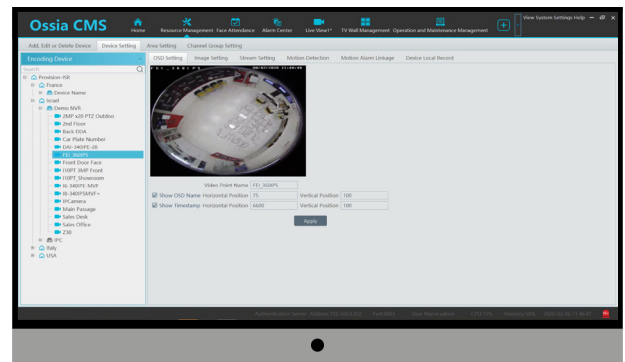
Ossia CMS

Home Resource Management Face Attendance Alarm Center Live View1* TV Wall Management Operation and Maintenance Management

View System Settings Help

Add, Edit or Delete Device Device Setting Area Setting Channel Group Setting

Encoding Device

Search

Provision-ISR
France
Device Name
Israel
Demo NVR
2MP x20 PTZ Outdoo
2nd Floor
Back DOA
Car Plate Number
DAI-340IPE-28
FE1_360IPS
Front Door Face
110PT 3MP Front
110PT Showroom
IL-340IPE-MVF
IB-340IPSMVF+
IPCamera
Main Passage
Sales Desk
Sales Office
Z30
IPC
Italy
USA

OSD Setting Image Setting Stream Setting Motion Detection Motion Alarm Linkage Device Local Record

Video Point Name FE1_360IPS
Show OSD Name Horizontal Position 75 Vertical Position 100
Show Timestamp Horizontal Position 6600 Vertical Position 100

Apply

Authentication Server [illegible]